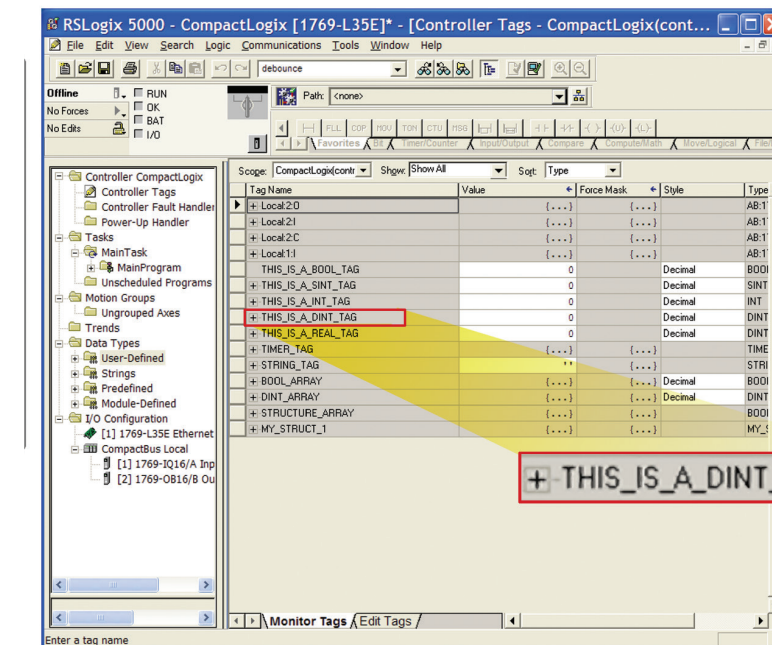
RSLogix 5000 - CompactLogix [1769-L35E]* - [Controller Tags - CompactLogix(cont...

File Edit View Search Logic Communications Tools Window Help

debounce

Offline
No Forces
No Edits

RUN
OK
BAT
I/O

Path: <none>

Favorites Bit Timer/Counter Input/Output Compare Compute/Math Move/Logical File/

Controller CompactLogix
Controller Tags
Controller Fault Handler
Power-Up Handler
Tasks
MainTask
MainProgram
Unscheduled Programs
Motion Groups
Ungrouped Axes
Trends
Data Types
User-Defined
Strings
Predefined
Module-Defined
I/O Configuration
[1] 1769-L35E Ethernet
CompactBus Local
[1] 1769-IQ16/A Inp
[2] 1769-OB16/B Ou

Scope: CompactLogix(contr Show: Show All Sort: Type

| Tag Name | Value | Force Mask | Style | Type |
|---|---|---|---|---|
| + Local:2:O | {...} | {...} | | AB:1 |
| + Local:2:I | {...} | {...} | | AB:1 |
| + Local:2:C | {...} | {...} | | AB:1 |
| + Local:1:I | {...} | {...} | | AB:1 |
| THIS_IS_A_BOOL_TAG | 0 | | Decimal | BOO |
| + THIS_IS_A_SINT_TAG | 0 | | Decimal | SINT |
| + THIS_IS_A_INT_TAG | 0 | | Decimal | INT |
| + THIS_IS_A_DINT_TAG | 0 | | Decimal | DINT |
| + THIS_IS_A_REAL_TAG | 0 | | Decimal | DINT |
| + TIMER_TAG | {...} | {...} | | TIME |
| + STRING_TAG | '' | {...} | | STRI |
| + BOOL_ARRAY | {...} | {...} | Decimal | BOO |
| + DINT_ARRAY | {...} | {...} | Decimal | DINT |
| + STRUCTURE_ARRAY | {...} | {...} | | BOO |
| + MY_STRUCT_1 | {...} | {...} | | MY_ |

+ THIS_IS_A_DINT_

Monitor Tags Edit Tags

Enter a tag name